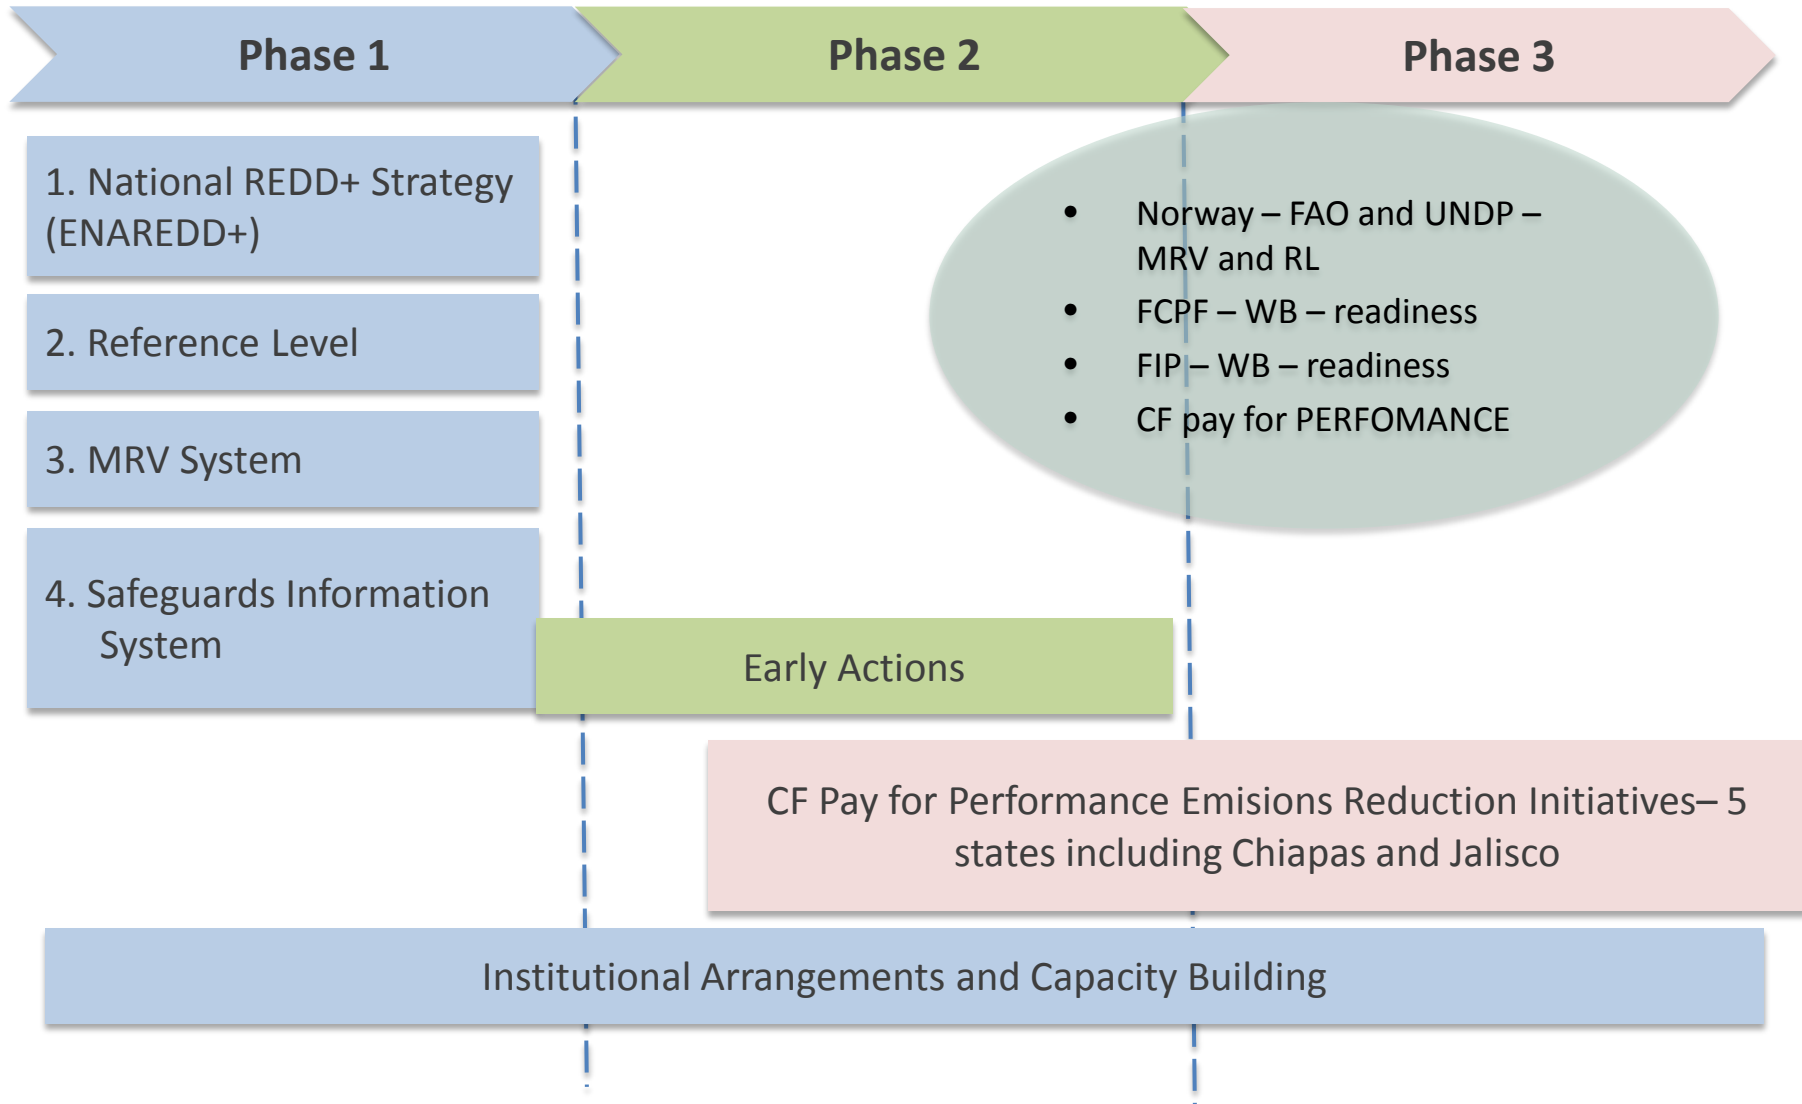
Phase 1

Phase 2

Phase 3

1. National REDD+ Strategy (ENAREDD+)

2. Reference Level

3. MRV System

4. Safeguards Information System

- Norway – FAO and UNDP – MRV and RL
- FCPF – WB – readiness
- FIP – WB – readiness
- CF pay for PERFOMANCE

Early Actions

CF Pay for Performance Emisions Reduction Initiatives– 5 states including Chiapas and Jalisco

Institutional Arrangements and Capacity Building